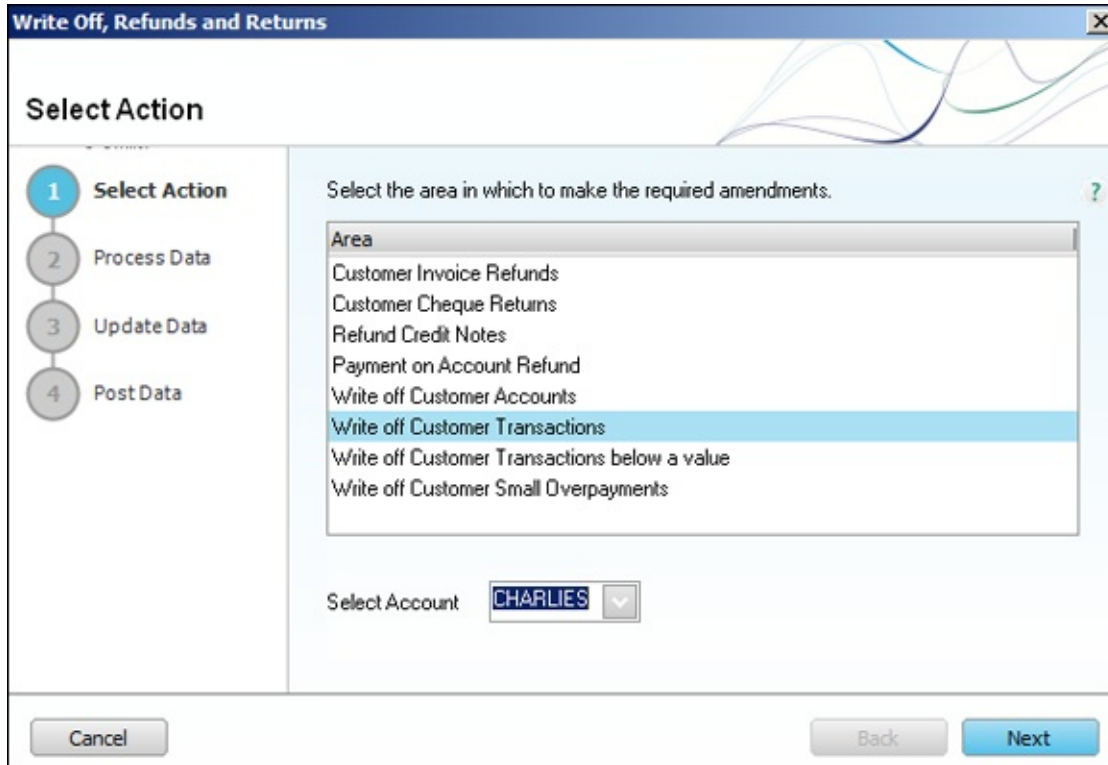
Write Off, Refunds and Returns

Select Action

1 Select Action
2 Process Data
3 Update Data
4 Post Data

Select the area in which to make the required amendments.

?

| Area |
|---|
| Customer Invoice Refunds |
| Customer Cheque Returns |
| Refund Credit Notes |
| Payment on Account Refund |
| Write off Customer Accounts |
| Write off Customer Transactions |
| Write off Customer Transactions below a value |
| Write off Customer Small Overpayments |

Select Account CHARLIES

Cancel

Back

Next